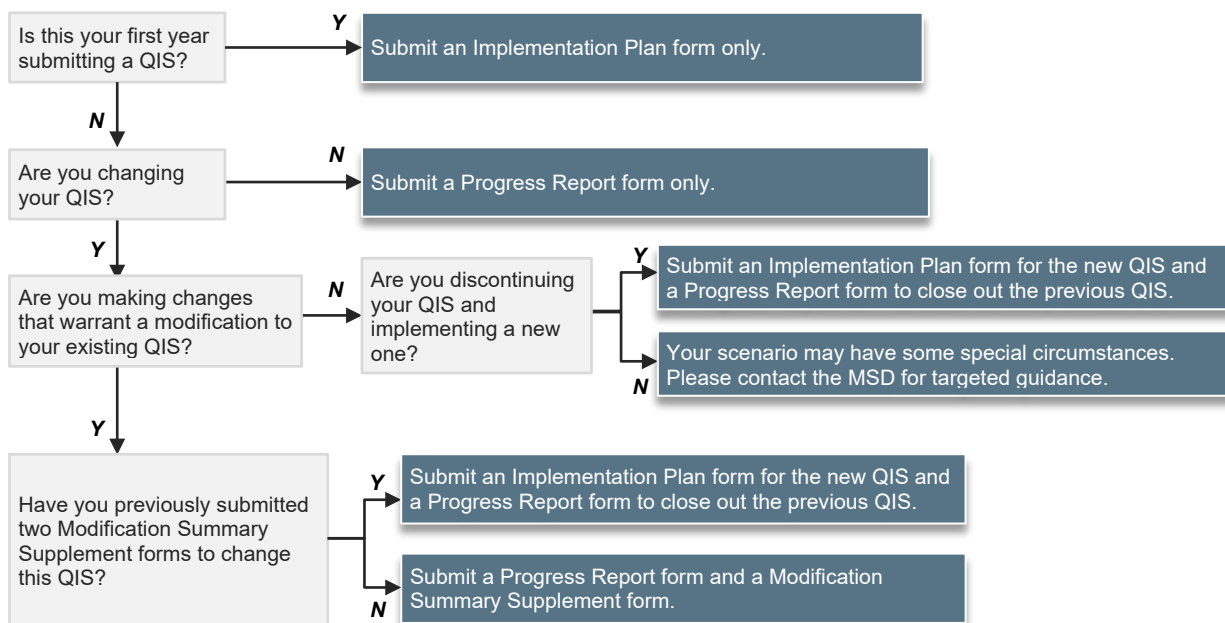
Is this your first year submitting a QIS?

Y

Submit an Implementation Plan form only.

N

Are you changing your QIS?

N

Submit a Progress Report form only.

Y

Are you making changes that warrant a modification to your existing QIS?

N

Are you discontinuing your QIS and implementing a new one?

Y

Submit an Implementation Plan form for the new QIS and a Progress Report form to close out the previous QIS.

N

Your scenario may have some special circumstances. Please contact the MSD for targeted guidance.

Y

Have you previously submitted two Modification Summary Supplement forms to change this QIS?

Y

Submit an Implementation Plan form for the new QIS and a Progress Report form to close out the previous QIS.

N

Submit a Progress Report form and a Modification Summary Supplement form.